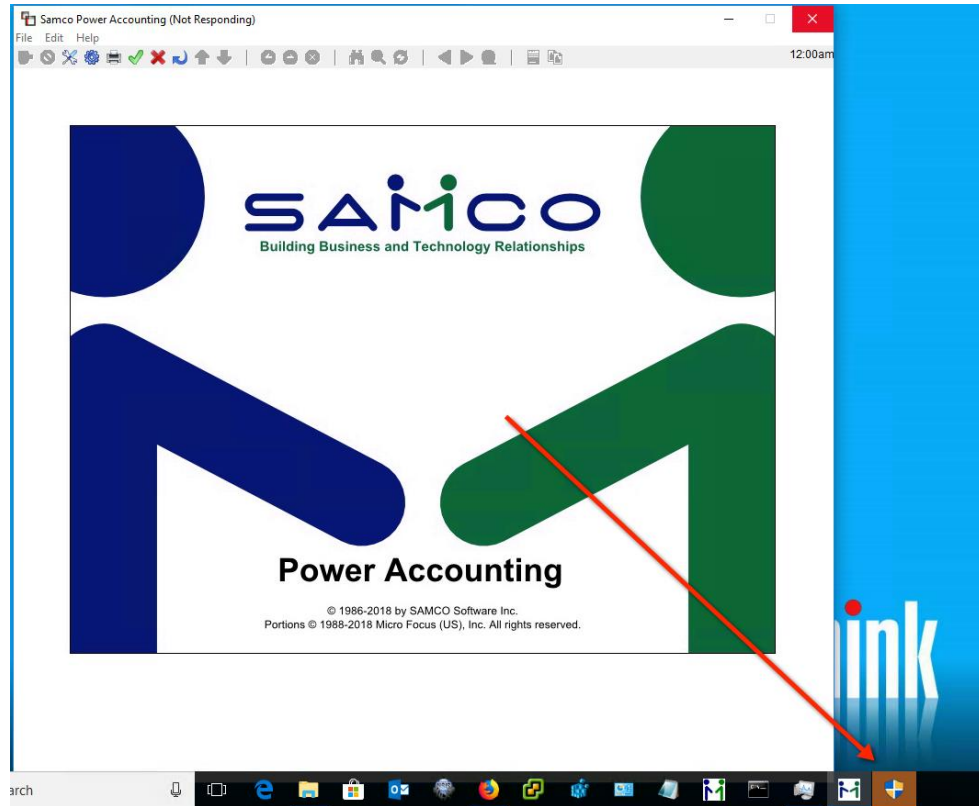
Samco Power Accounting (Not Responding)

File Edit Help

12:00am

SAMCO

Building Business and Technology Relationships

Power Accounting

© 1986-2018 by SAMCO Software Inc.
Portions © 1988-2018 Micro Focus (US), Inc. All rights reserved.

ink

arch